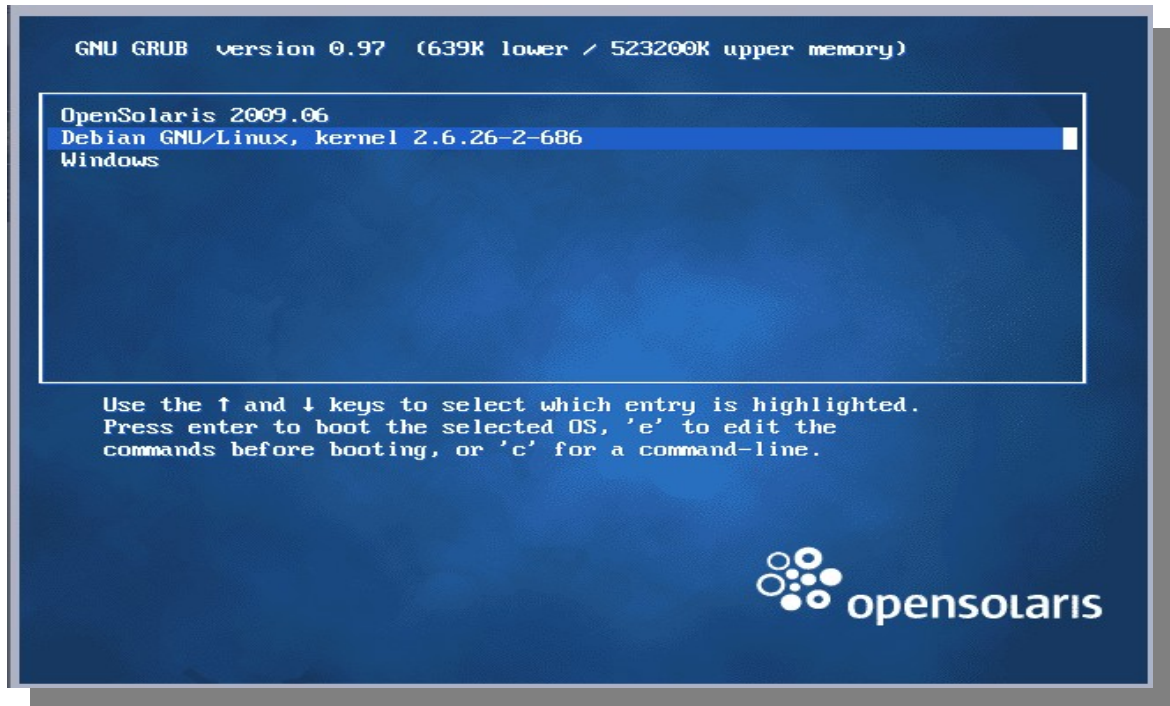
GNU GRUB version 0.97 (639K lower / 523200K upper memory)

OpenSolaris 2009.06
Debian GNU/Linux, kernel 2.6.26-2-686
Windows

Use the ↑ and ↓ keys to select which entry is highlighted.
Press enter to boot the selected OS, 'e' to edit the commands before booting, or 'c' for a command-line.

opensolaris